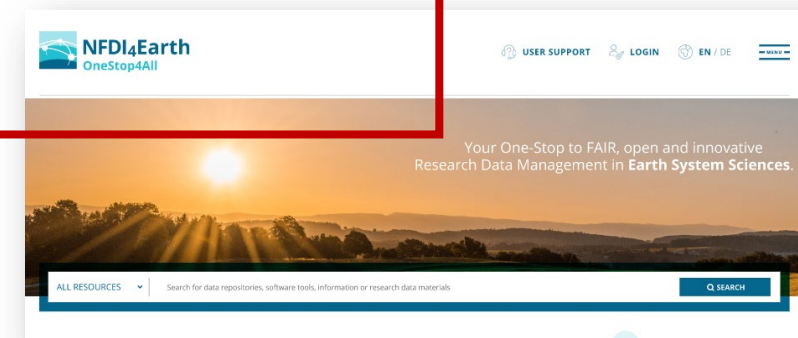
NFDI4Earth
OneStop4All

USER SUPPORT LOGIN EN / DE MENU

Your One-Stop to FAIR, open and innovative Research Data Management in **Earth System Sciences**.

ALL RESOURCES

Search for data repositories, software tools, information or research data materials

SEARCH